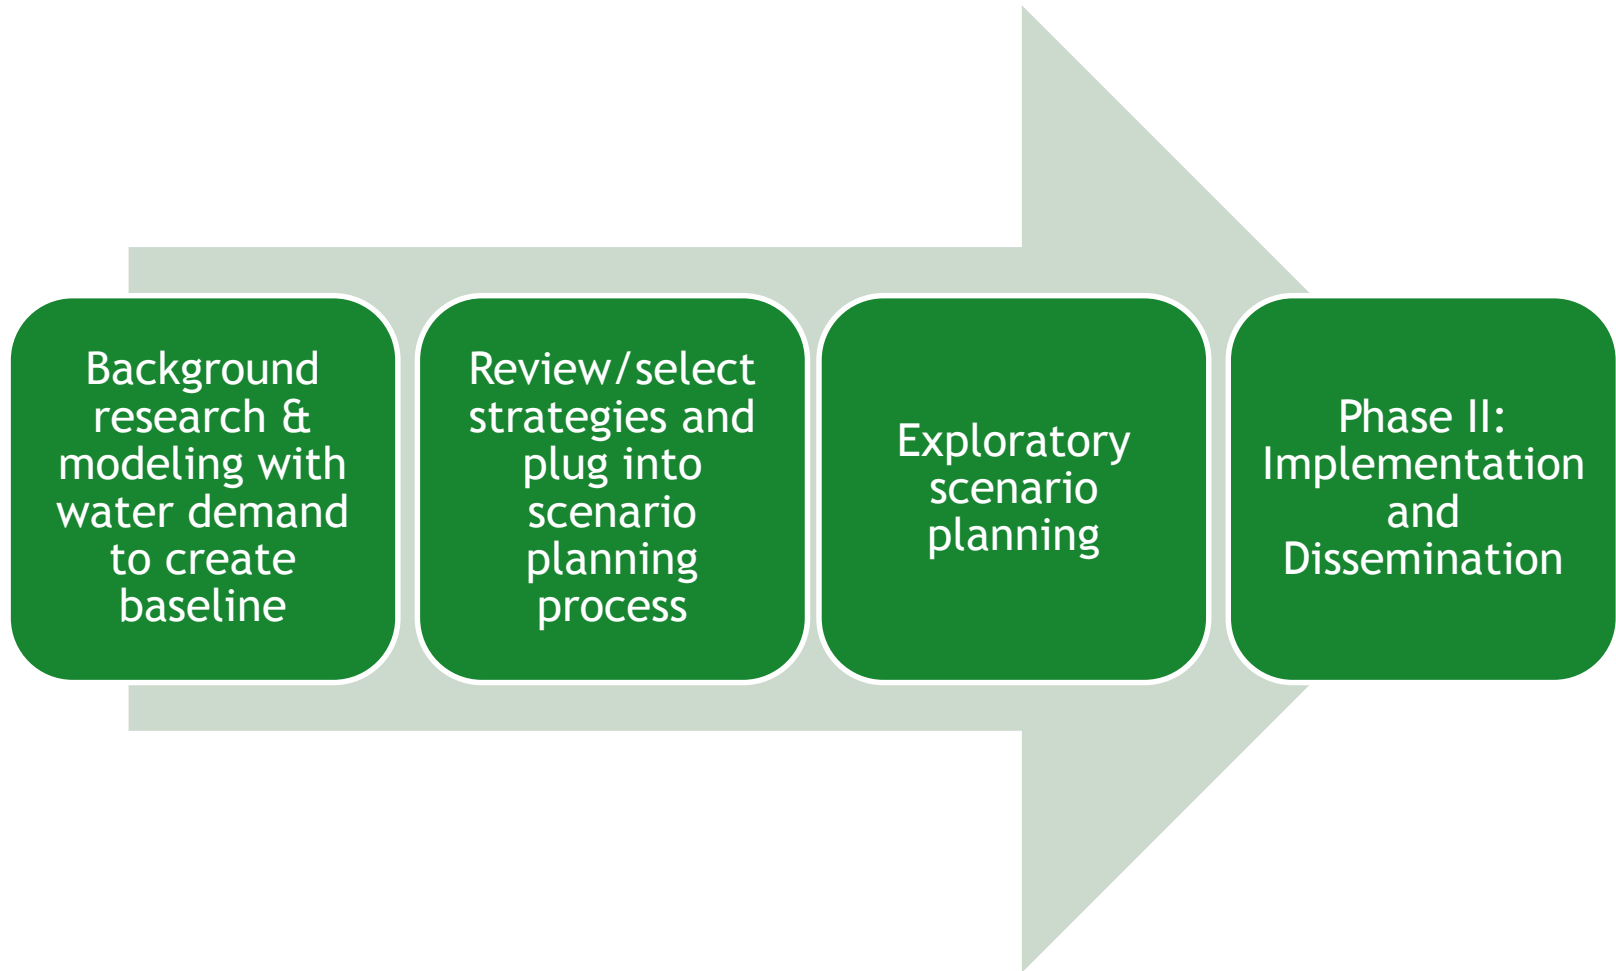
Background research & modeling with water demand to create baseline

Review/select strategies and plug into scenario planning process

Exploratory scenario planning

Phase II: Implementation and Dissemination